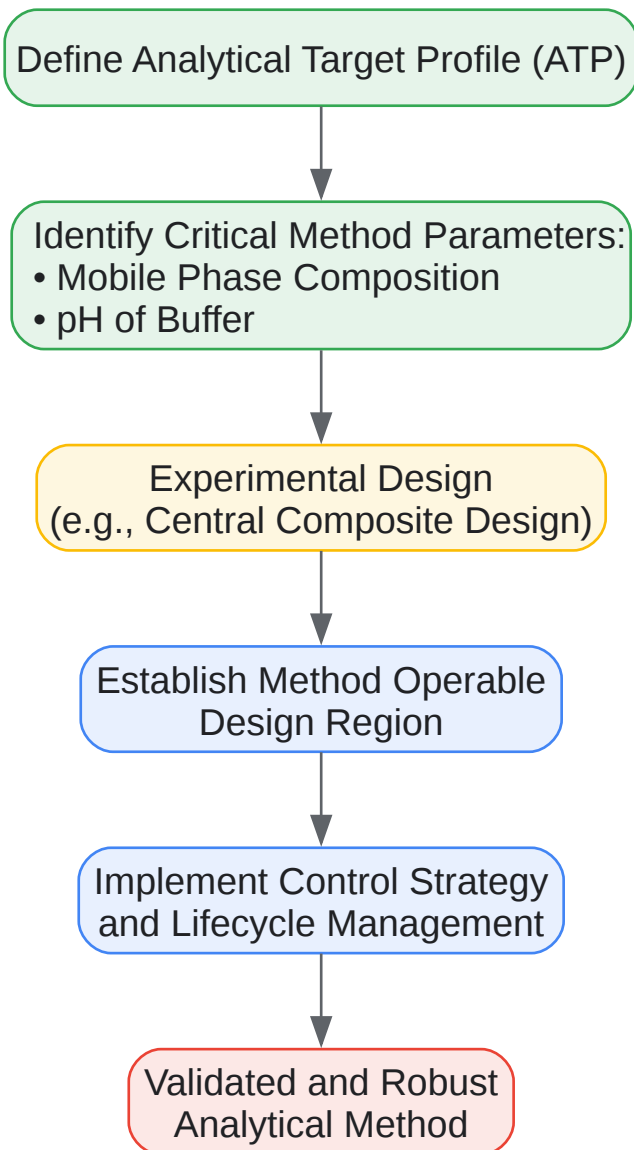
Define Analytical Target Profile (ATP)

Identify Critical Method Parameters:
• Mobile Phase Composition
• pH of Buffer

Experimental Design
(e.g., Central Composite Design)

Establish Method Operable Design Region

Implement Control Strategy and Lifecycle Management

Validated and Robust Analytical Method